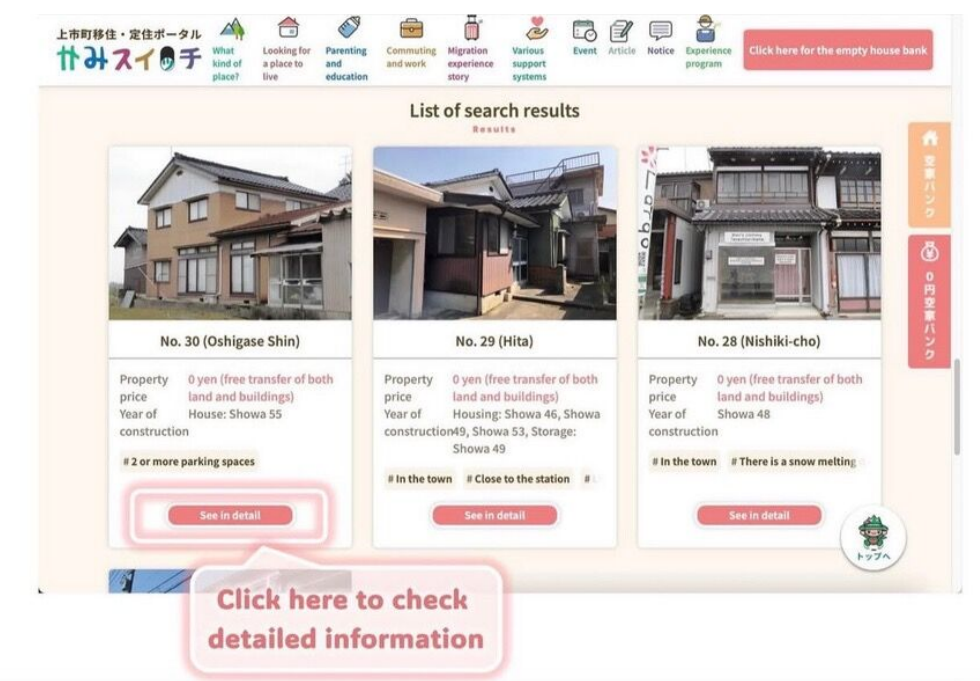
上市町移住・定住ポータル
かみスイッチ

What kind of place?
Looking for a place to live
Parenting and education
Commuting and work
Migration experience story
Various support systems
Event
Article
Notice
Experience program
Click here for the empty house bank

List of search results
Results

空家バンク
0円空家バンク

No. 30 (Oshigase Shin)
Property price 0 yen (free transfer of both land and buildings)
Year of construction House: Showa 55
# 2 or more parking spaces
See in detail

No. 29 (Hita)
Property price 0 yen (free transfer of both land and buildings)
Year of construction Housing: Showa 46, Showa 49, Showa 53, Storage: Showa 49
# In the town # Close to the station # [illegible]
See in detail

No. 28 (Nishiki-cho)
Property price 0 yen (free transfer of both land and buildings)
Year of construction Showa 48
# In the town # There is a snow melting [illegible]
See in detail

トップへ

Click here to check detailed information